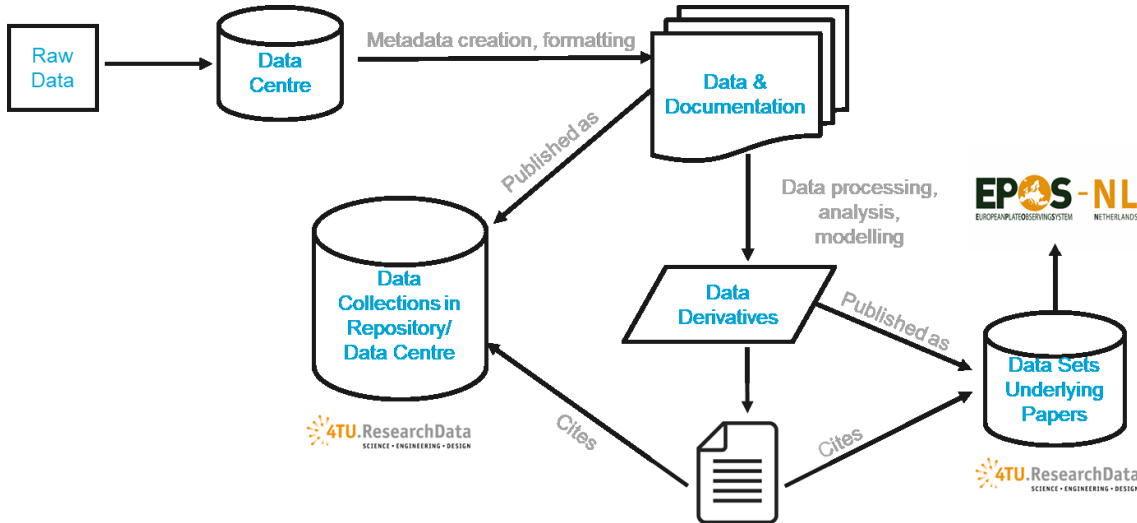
Raw Data

Data Centre

Metadata creation, formatting

Data & Documentation

Published as

Data processing, analysis, modelling

EPOS-NL
EUROPEANPLATEOBSERVINGSYSTEM NETHERLANDS

Data Collections in Repository/ Data Centre

Data Derivatives

Published as

Data Sets Underlying Papers

4TU.ResearchData
SCIENCE · ENGINEERING · DESIGN

Cites

Cites

4TU.ResearchData
SCIENCE · ENGINEERING · DESIG